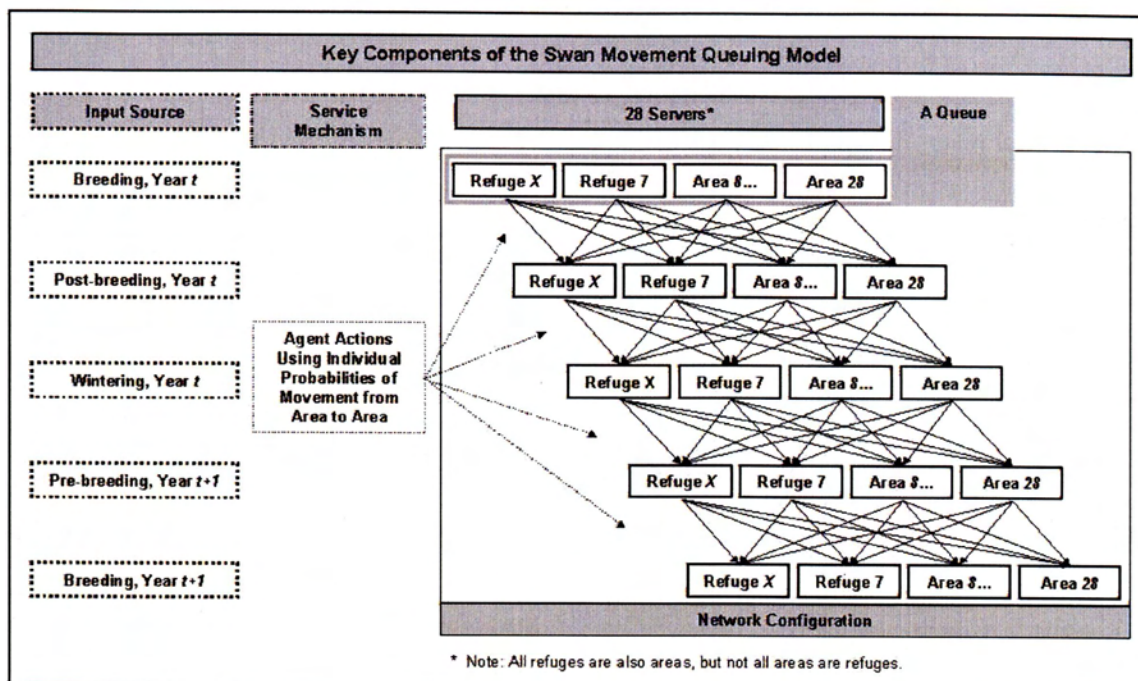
Key Components of the Swan Movement Queuing Model

Input Source

Service Mechanism

28 Servers*

A Queue

Breeding, Year $t$

Post-breeding, Year $t$

Wintering, Year $t$

Pre-breeding, Year $t+1$

Breeding, Year $t+1$

Agent Actions Using Individual Probabilities of Movement from Area to Area

Refuge $X$ | Refuge 7 | Area 8... | Area 28

Refuge $X$ | Refuge 7 | Area 8... | Area 28

Refuge X | Refuge 7 | Area 8... | Area 28

Refuge $X$ | Refuge 7 | Area 8... | Area 28

Refuge $X$ | Refuge 7 | Area 8... | Area 28

Network Configuration

* Note: All refuges are also areas, but not all areas are refuges.